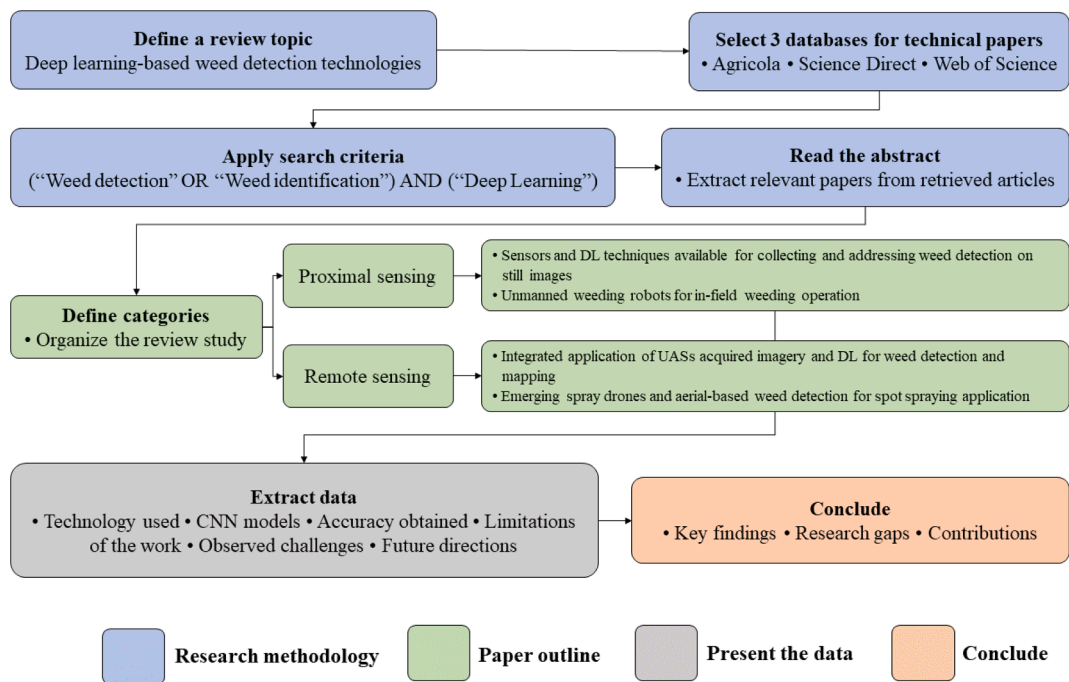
Define a review topic
Deep learning-based weed detection technologies

Select 3 databases for technical papers
• Agricola • Science Direct • Web of Science

Apply search criteria
(“Weed detection” OR “Weed identification”) AND (“Deep Learning”)

Read the abstract
• Extract relevant papers from retrieved articles

Define categories
• Organize the review study

Proximal sensing

• Sensors and DL techniques available for collecting and addressing weed detection on still images
• Unmanned weeding robots for in-field weeding operation

Remote sensing

• Integrated application of UASs acquired imagery and DL for weed detection and mapping
• Emerging spray drones and aerial-based weed detection for spot spraying application

Extract data
• Technology used • CNN models • Accuracy obtained • Limitations of the work • Observed challenges • Future directions

Conclude
• Key findings • Research gaps • Contributions

Research methodology
Paper outline
Present the data
Conclude